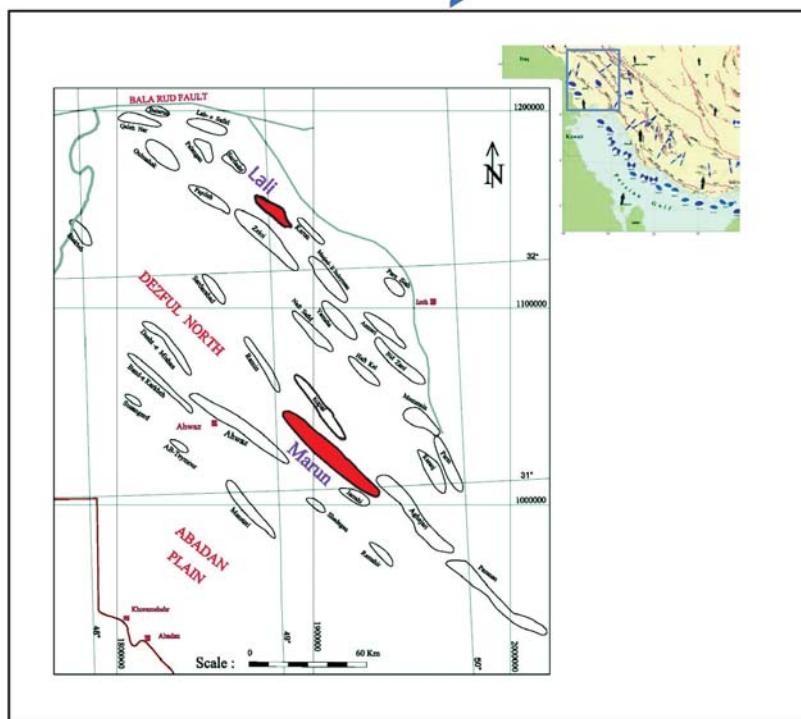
BALA RUD FAULT

1200000

Lab-e Safid

Qaleh Nar

Lali

N

Zeloi

32°

DEZFUL NORTH

1100000

Lali

Ahwaz

Ahwaz

Marun

31°

1000000

Aghajari

ABADAN PLAIN

Khorramshahr

Abadan

1800000

1900000

2000000

48°

50°

Scale : 0 60 Km

Iraq

Kuwait

Persian Gulf